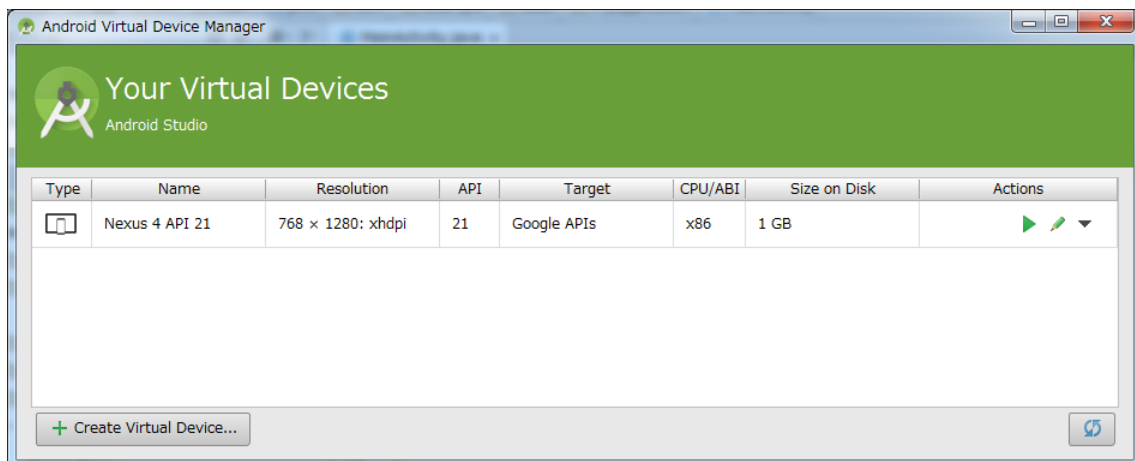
Android Virtual Device Manager

Your Virtual Devices
Android Studio

| Type | Name | Resolution | API | Target | CPU/ABI | Size on Disk | Actions |
|---|---|---|---|---|---|---|---|
| | Nexus 4 API 21 | 768 × 1280: xhdpi | 21 | Google APIs | x86 | 1 GB | |

+ Create Virtual Device...